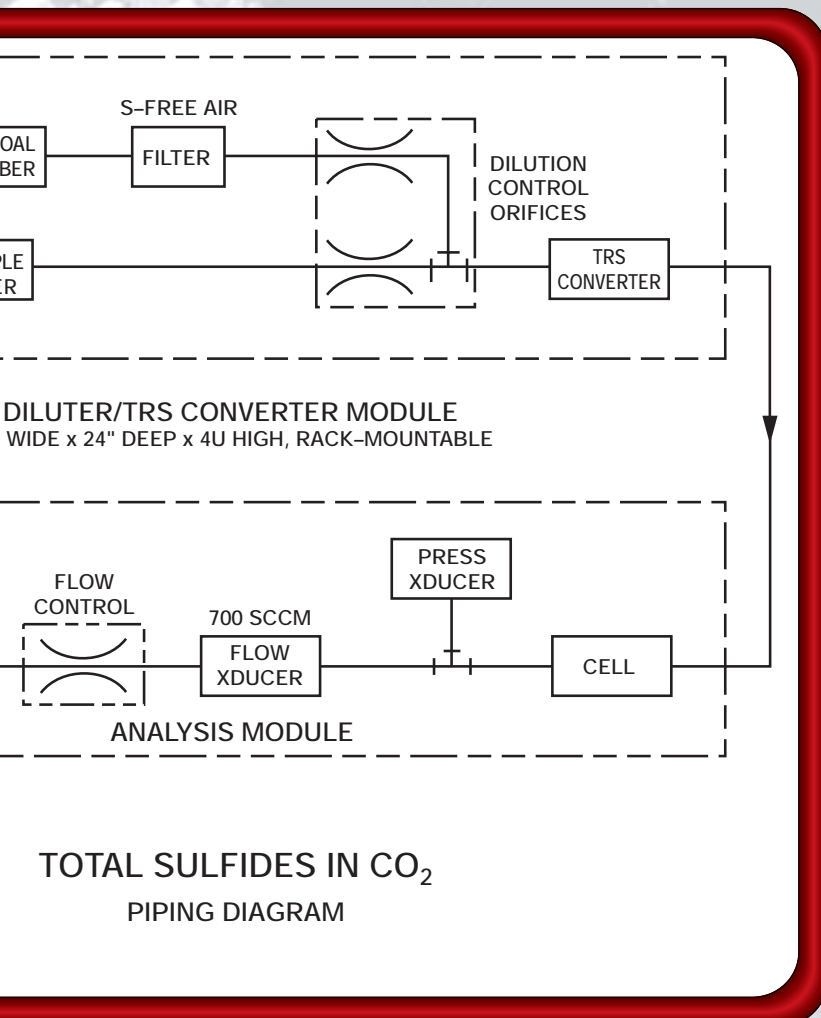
S–FREE AIR

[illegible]OAL
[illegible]BER

FILTER

DILUTION
CONTROL
ORIFICES

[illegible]PLE
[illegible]ER

TRS
CONVERTER

DILUTER/TRS CONVERTER MODULE
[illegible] WIDE x 24" DEEP x 4U HIGH, RACK–MOUNTABLE

PRESS
XDUCER

FLOW
CONTROL

700 SCCM

FLOW
XDUCER

CELL

ANALYSIS MODULE

TOTAL SULFIDES IN $CO_2$
PIPING DIAGRAM